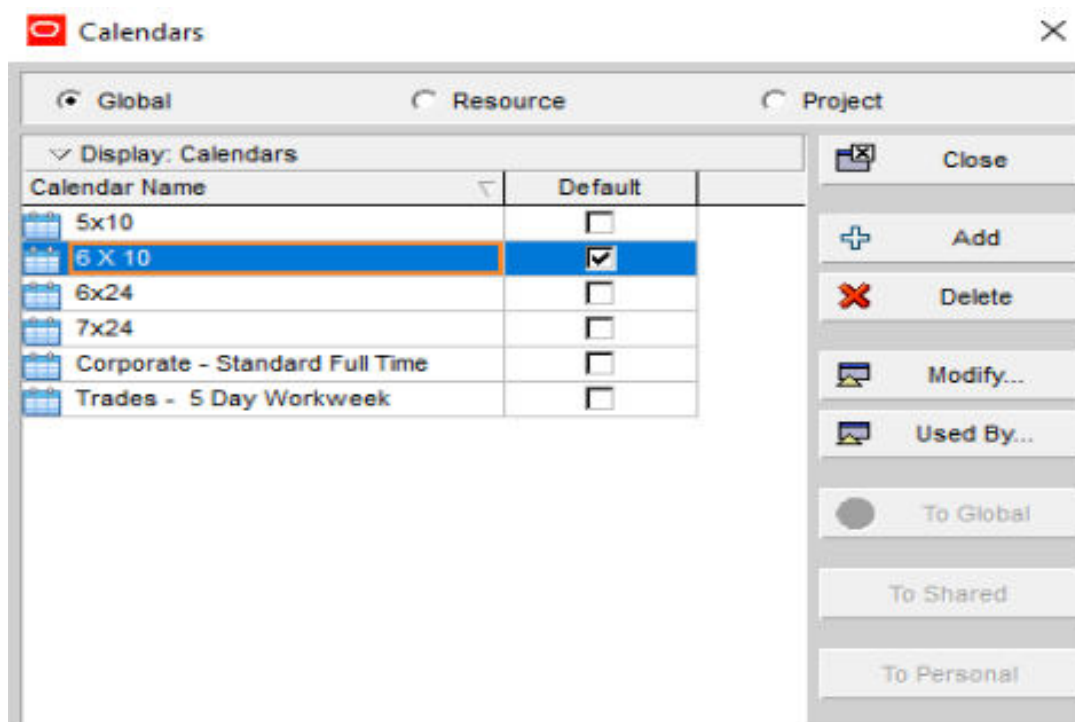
Calendars

Global Resource Project

Display: Calendars

| Calendar Name | Default |
|---|---|
| 5x10 | ☐ |
| 6 X 10 | ☑ |
| 6x24 | ☐ |
| 7x24 | ☐ |
| Corporate - Standard Full Time | ☐ |
| Trades - 5 Day Workweek | ☐ |

Close
Add
Delete
Modify...
Used By...
To Global
To Shared
To Personal